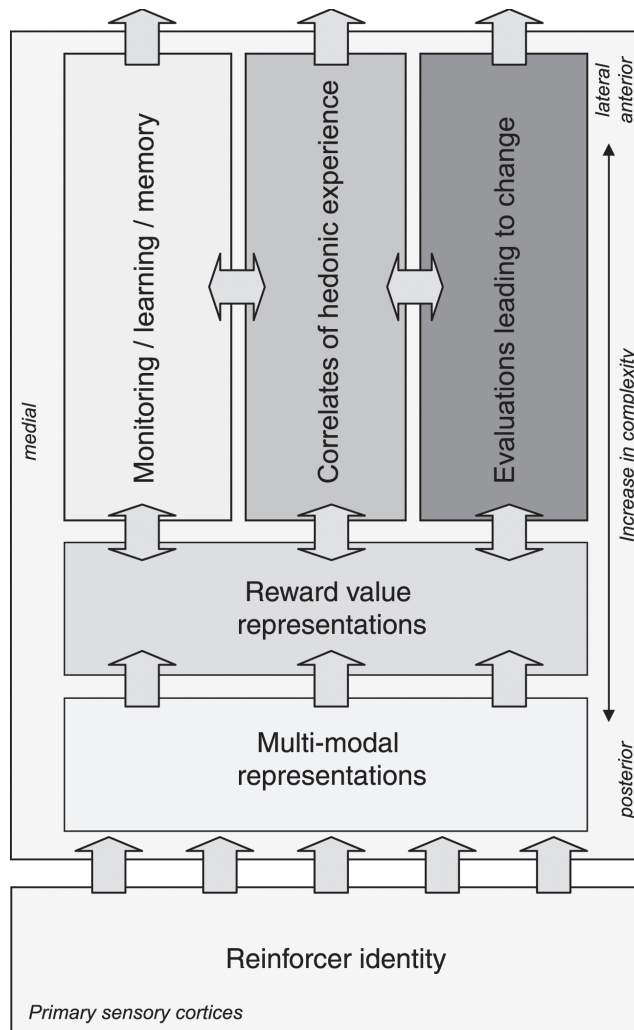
Monitoring / learning / memory

Correlates of hedonic experience

Evaluations leading to change

lateral
anterior

Increase in complexity

medial

Reward value representations

Multi-modal representations

posterior

Reinforcer identity

Primary sensory cortices